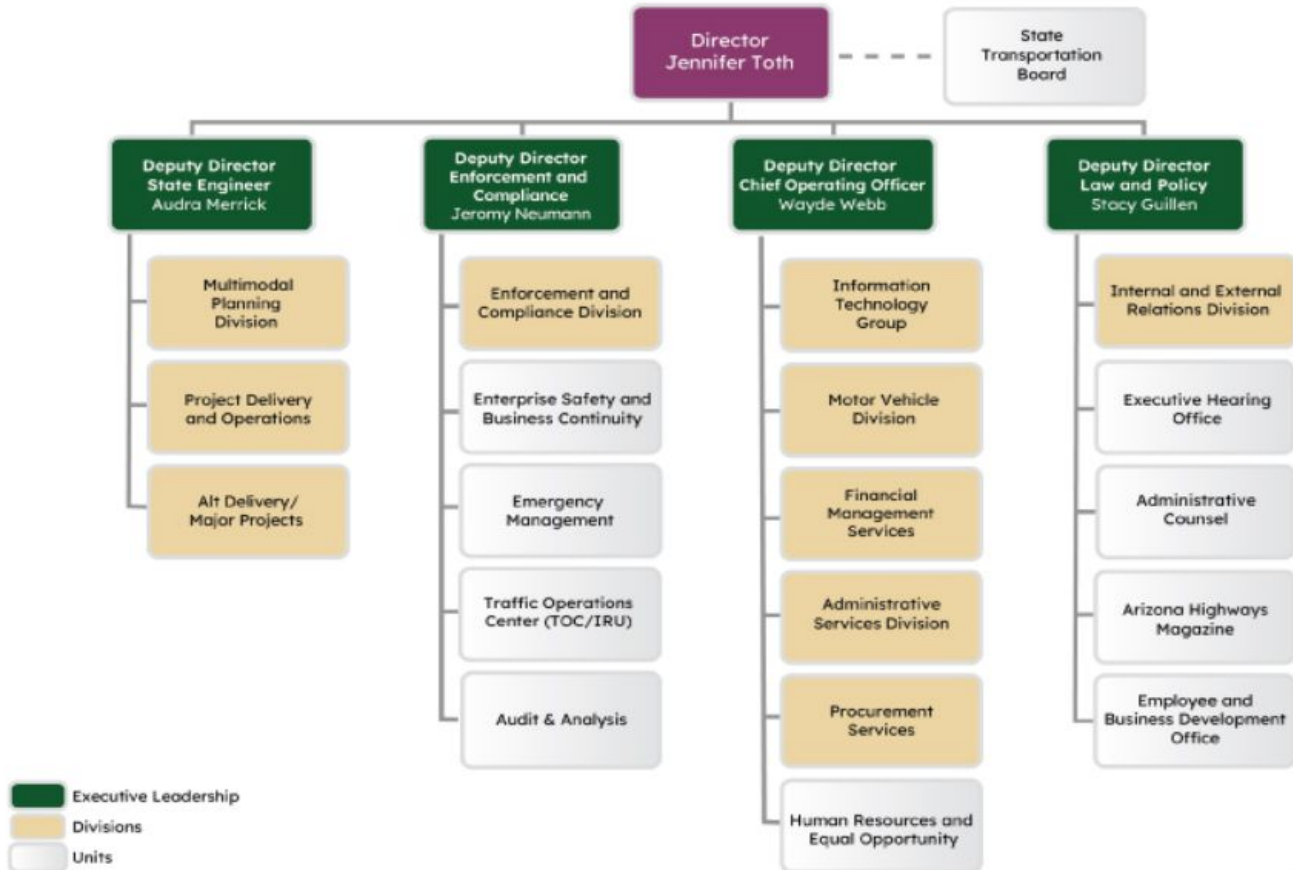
Director
Jennifer Toth

State Transportation Board

Deputy Director
State Engineer
Audra Merrick

Multimodal Planning Division

Project Delivery and Operations

Alt Delivery/ Major Projects

Deputy Director
Enforcement and Compliance
Jeromy Neumann

Enforcement and Compliance Division

Enterprise Safety and Business Continuity

Emergency Management

Traffic Operations Center (TOC/IRU)

Audit & Analysis

Deputy Director
Chief Operating Officer
Wayde Webb

Information Technology Group

Motor Vehicle Division

Financial Management Services

Administrative Services Division

Procurement Services

Human Resources and Equal Opportunity

Deputy Director
Law and Policy
Stacy Guillen

Internal and External Relations Division

Executive Hearing Office

Administrative Counsel

Arizona Highways Magazine

Employee and Business Development Office

Executive Leadership
Divisions
Units